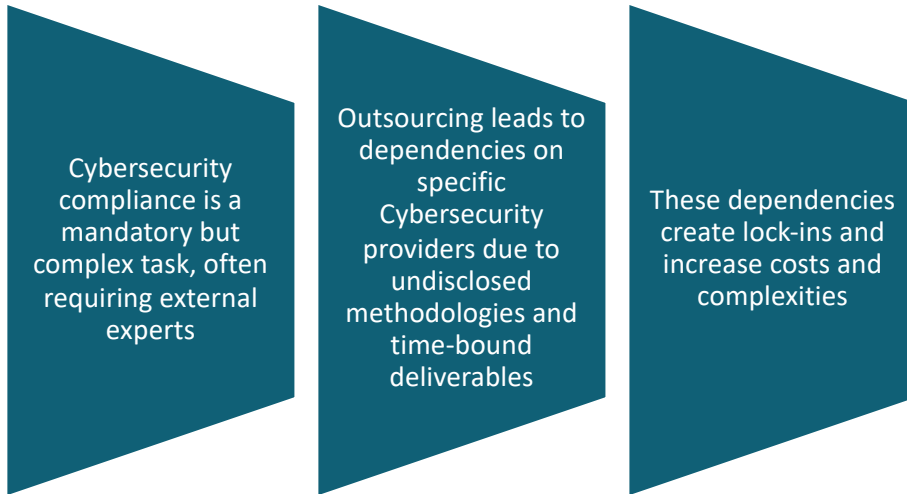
Cybersecurity compliance is a mandatory but complex task, often requiring external experts

Outsourcing leads to dependencies on specific Cybersecurity providers due to undisclosed methodologies and time-bound deliverables

These dependencies create lock-ins and increase costs and complexities